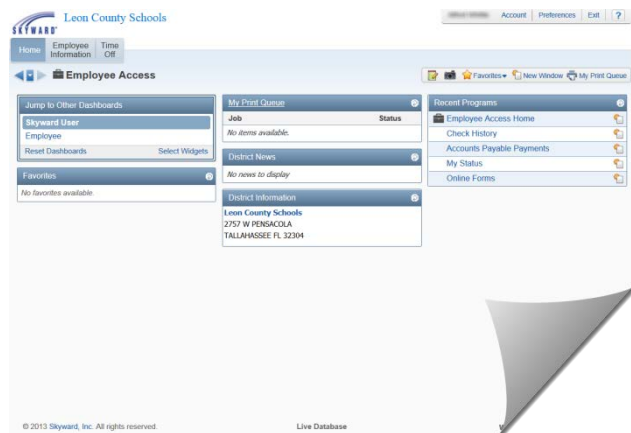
SKYWARD Leon County Schools

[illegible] Account Preferences Exit ?

Home Employee Information Time Off

Employee Access

Favorites New Window My Print Queue

Jump to Other Dashboards
Skyward User
Employee
Reset Dashboards Select Widgets

Favorites
No favorites available.

My Print Queue
| Job | Status |
|---|---|
| No items available. | |

District News
No news to display

District Information
Leon County Schools
2757 W PENSACOLA
TALLAHASSEE FL 32304

Recent Programs
Employee Access Home
Check History
Accounts Payable Payments
My Status
Online Forms

© 2013 Skyward, Inc. All rights reserved. Live Database